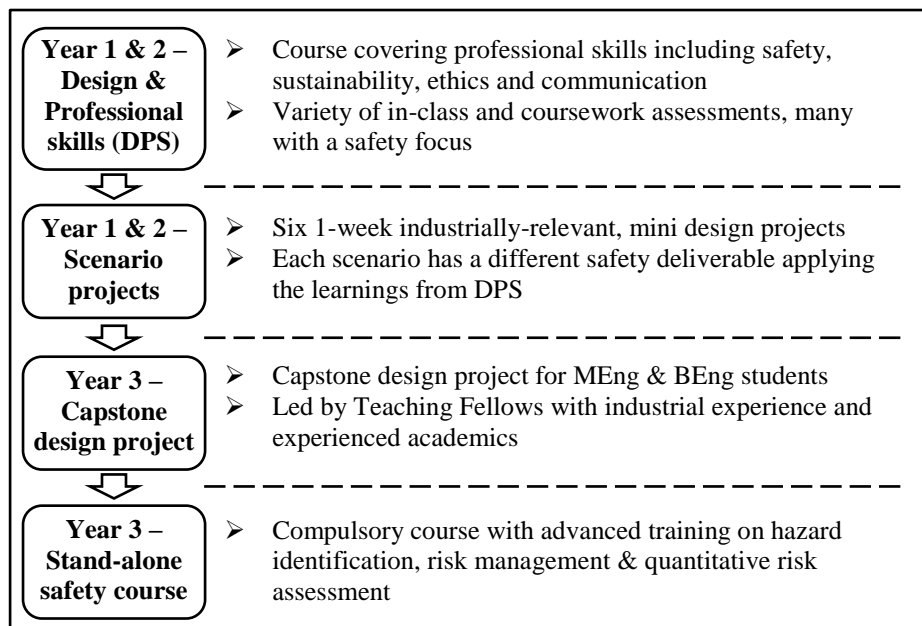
Year 1 & 2 – Design & Professional skills (DPS)

➢ Course covering professional skills including safety, sustainability, ethics and communication
➢ Variety of in-class and coursework assessments, many with a safety focus

Year 1 & 2 – Scenario projects

➢ Six 1-week industrially-relevant, mini design projects
➢ Each scenario has a different safety deliverable applying the learnings from DPS

Year 3 – Capstone design project

➢ Capstone design project for MEng & BEng students
➢ Led by Teaching Fellows with industrial experience and experienced academics

Year 3 – Stand-alone safety course

➢ Compulsory course with advanced training on hazard identification, risk management & quantitative risk assessment